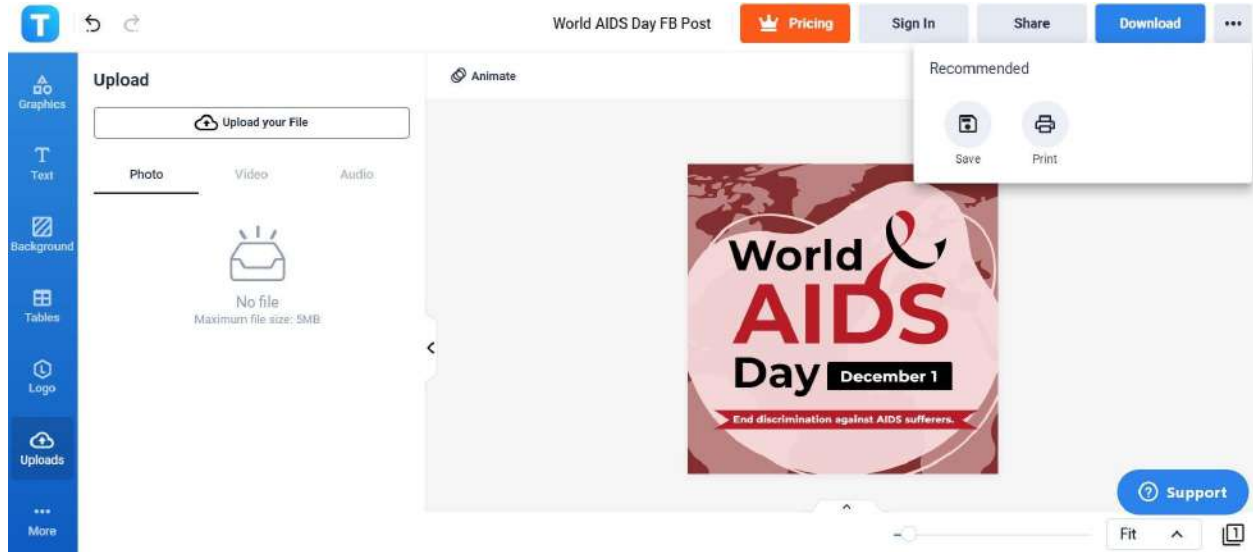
T

World AIDS Day FB Post

Pricing

Sign In

Share

Download

•••

Graphics

Text

Background

Tables

Logo

Uploads

More

Upload

Upload your File

Photo

Video

Audio

No file
Maximum file size: 5MB

Animate

Recommended

Save

Print

World AIDS Day December 1

End discrimination against AIDS sufferers.

Support

Fit